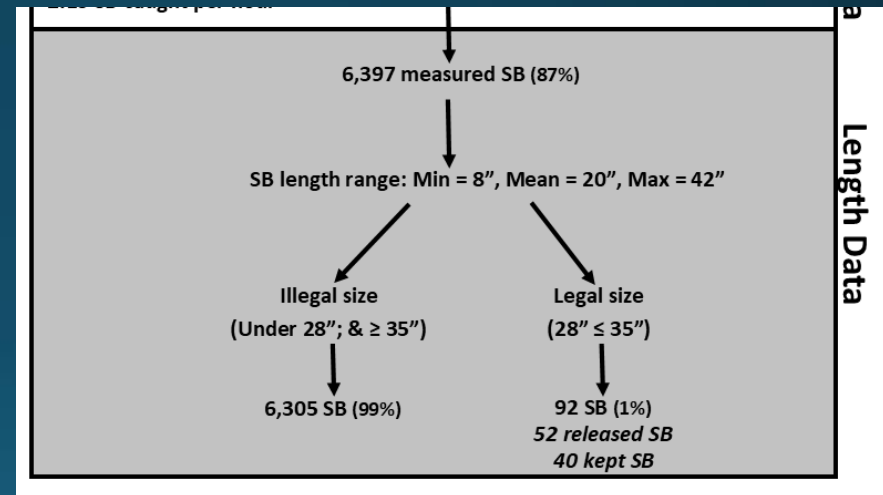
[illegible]

6,397 measured SB (87%)

SB length range: Min = 8”, Mean = 20”, Max = 42”

Illegal size
(Under 28”; & ≥ 35”)

6,305 SB (99%)

Legal size
(28” ≤ 35”)

92 SB (1%)
*52 released SB*
*40 kept SB*

Length Data

a